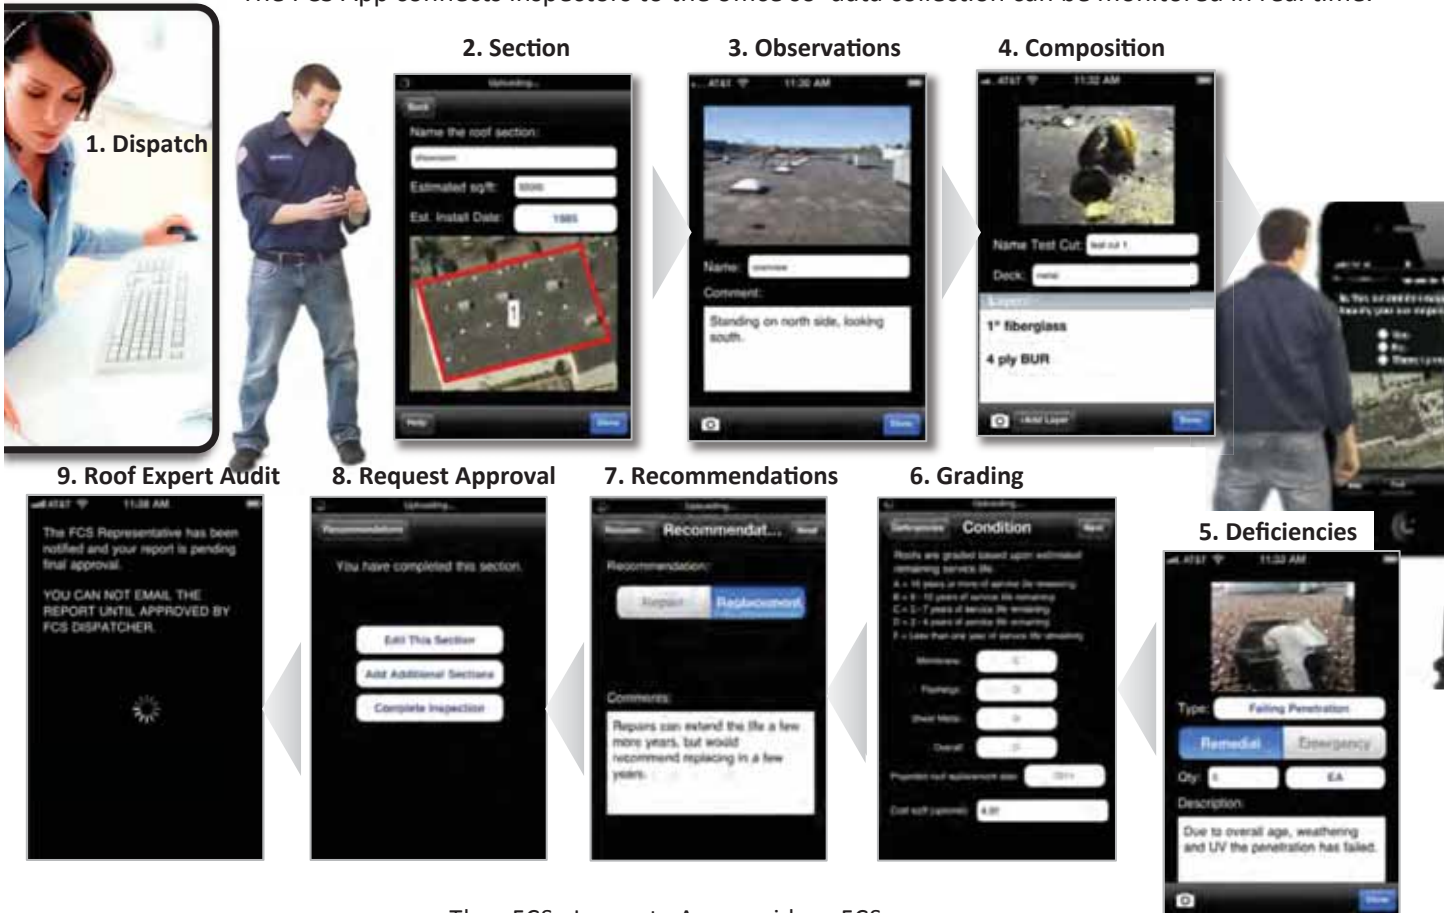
1. Dispatch

2. Section

Uploading...

Back

Name the roof section:

Showroom

Estimated sq/ft:

Est. Install Date:

1985

1

Help

Done

3. Observations

AT&T

11:30 AM

Name:

Comment:

Standing on north side, looking south.

Done

4. Composition

AT&T

11:32 AM

Name Test Cut:

test cut 1

Deck:

metal

Layers

1" fiberglass

4 ply BUR

+Add Layer

Done

9. Roof Expert Audit

AT&T

11:38 AM

The FCS Representative has been notified and your report is pending final approval.

YOU CAN NOT EMAIL THE REPORT UNTIL APPROVED BY FCS DISPATCHER.

8. Request Approval

Uploading...

Recommendations

You have completed this section.

Edit This Section

Add Additional Sections

Complete Inspection

7. Recommendations

Uploading...

Recommendat...

Recommendation:

Repair

Replacement

Comments:

Repairs can extend the life a few more years, but would recommend replacing in a few years.

6. Grading

Uploading...

Deficiencies

Condition

Next

Roofs are graded based upon estimated remaining service life.

Membrane:

Flashings:

Sheet Metal:

Overall:

Projected roof replacement date:

Cost sq/ft (optional):

5. Deficiencies

AT&T

11:33 AM

Type:

Failing Penetration

Remedial

Emergency

Qty:

EA

Description:

Due to overall age, weathering and UV the penetration has failed.

Done